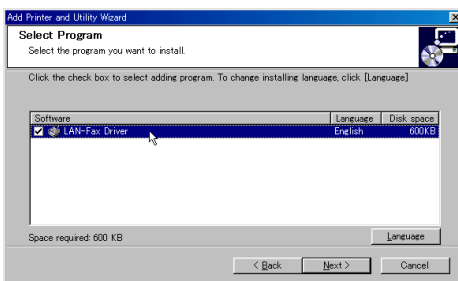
Add Printer and Utility Wizard

Select Program

Select the program you want to install.

Click the check box to select adding program. To change installing language, click [Language]

| Software | Language | Disk space |
|---|---|---|
| LAN-Fax Driver | English | 600KB |

Space required: 600 KB

Language

< Back

Next >

Cancel